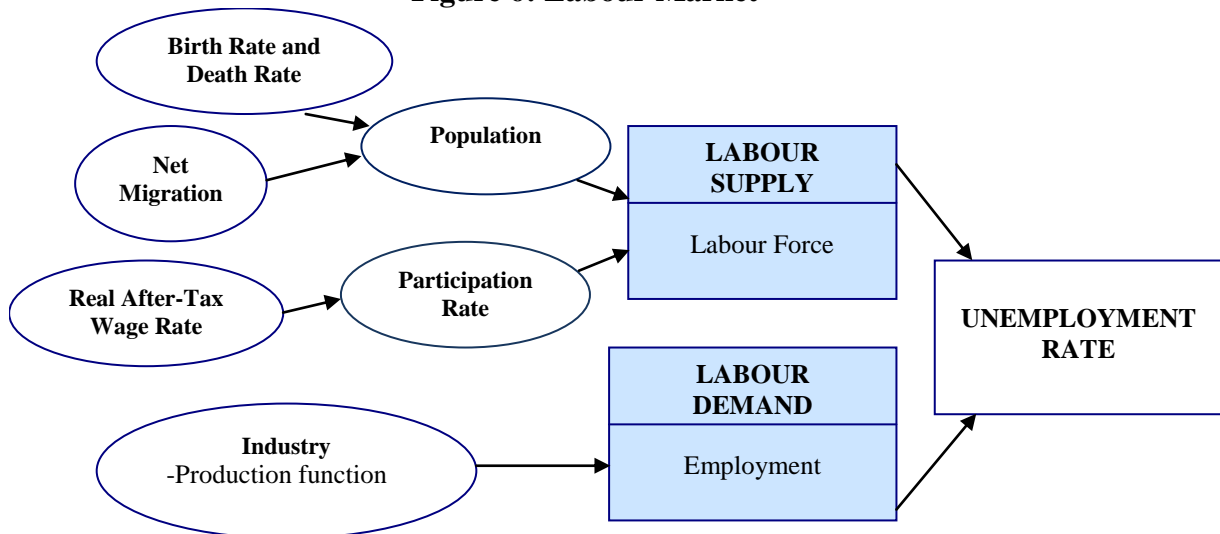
Figure 6: Labour Market

Birth Rate and Death Rate

Net Migration

Population

Real After-Tax Wage Rate

Participation Rate

LABOUR SUPPLY

Labour Force

UNEMPLOYMENT RATE

LABOUR DEMAND

Employment

Industry
-Production function